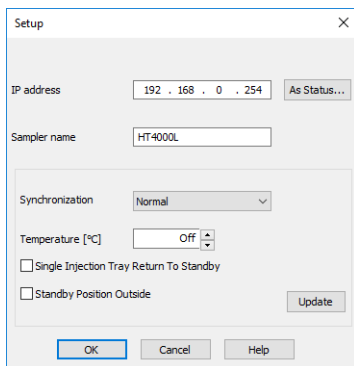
Setup

IP address 192 . 168 . 0 . 254 As Status...

Sampler name HT4000L

Synchronization Normal

Temperature [°C] Off

Single Injection Tray Return To Standby

Standby Position Outside

Update

OK Cancel Help